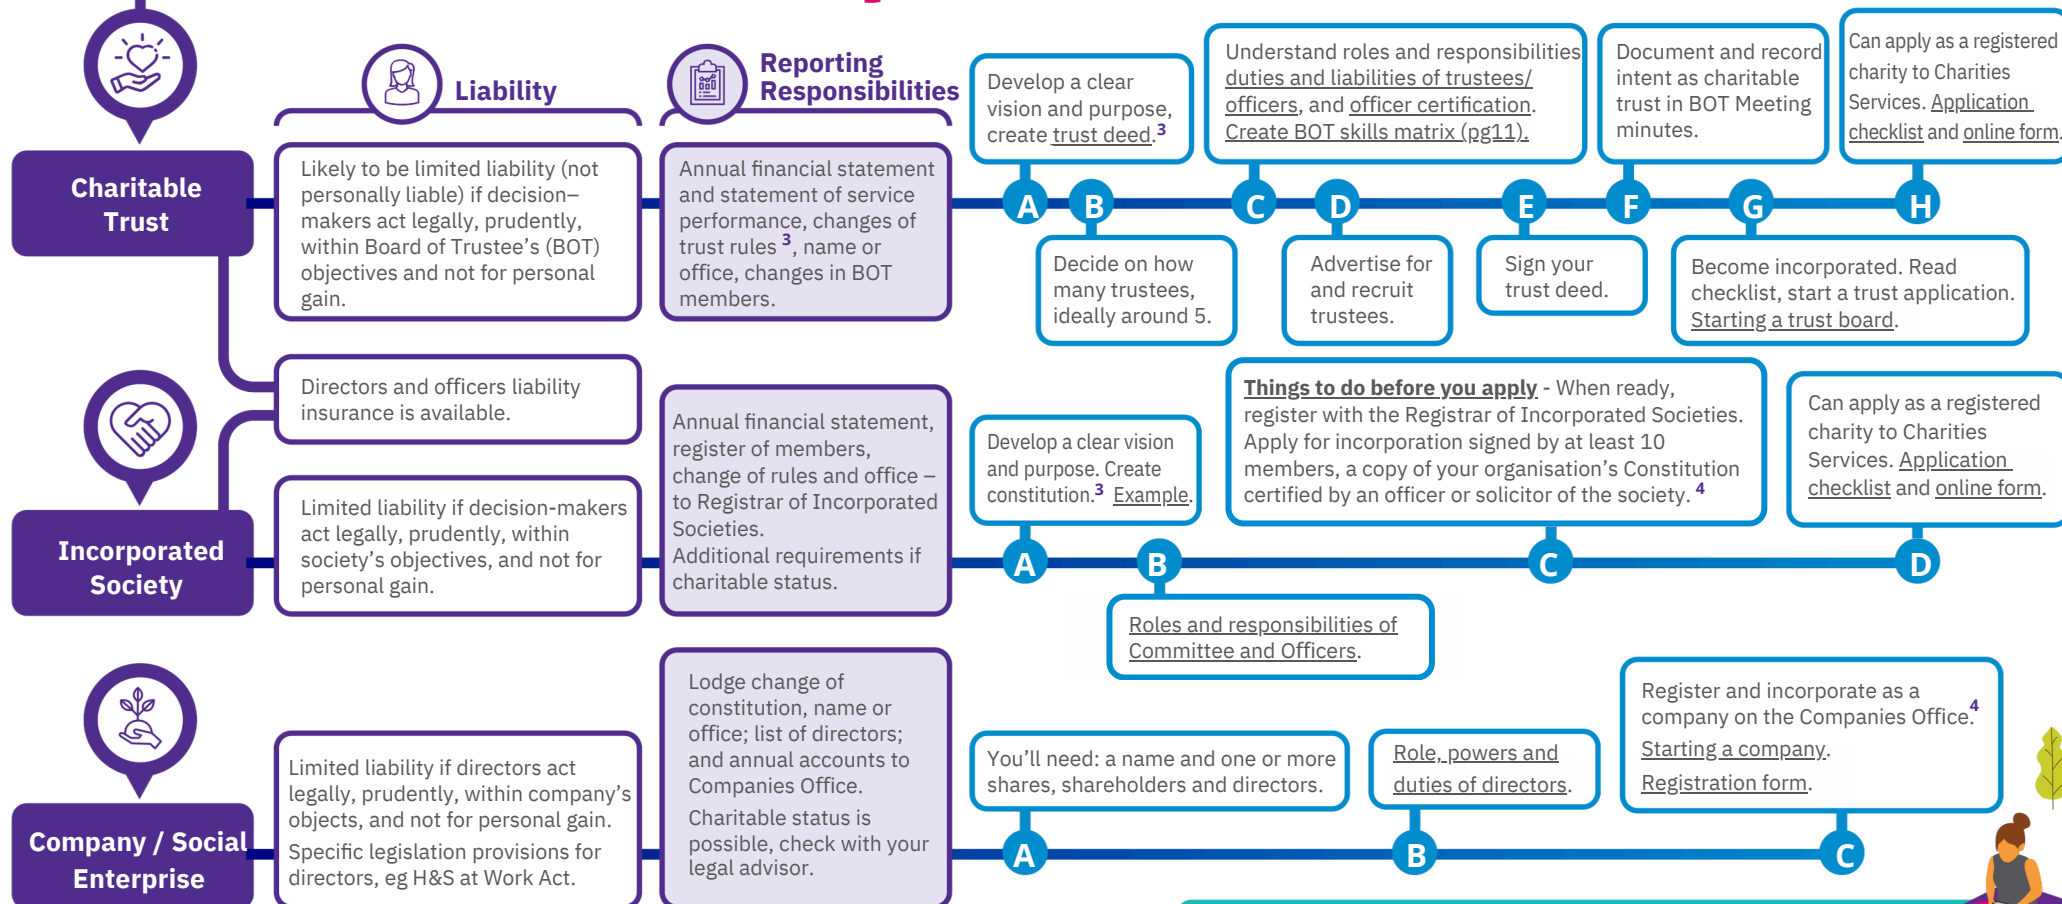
Liability

Reporting Responsibilities

Charitable Trust

Likely to be limited liability (not personally liable) if decision–makers act legally, prudently, within Board of Trustee's (BOT) objectives and not for personal gain.

Annual financial statement and statement of service performance, changes of trust rules $^3$, name or office, changes in BOT members.

Develop a clear vision and purpose, create trust deed.$^3$

Understand roles and responsibilities duties and liabilities of trustees/ officers, and officer certification. Create BOT skills matrix (pg11).

Document and record intent as charitable trust in BOT Meeting minutes.

Can apply as a registered charity to Charities Services. Application checklist and online form.

A B C D E F G H

Decide on how many trustees, ideally around 5.

Advertise for and recruit trustees.

Sign your trust deed.

Become incorporated. Read checklist, start a trust application. Starting a trust board.

Directors and officers liability insurance is available.

Incorporated Society

Limited liability if decision-makers act legally, prudently, within society's objectives, and not for personal gain.

Annual financial statement, register of members, change of rules and office – to Registrar of Incorporated Societies. Additional requirements if charitable status.

Develop a clear vision and purpose. Create constitution.$^3$ Example.

Things to do before you apply - When ready, register with the Registrar of Incorporated Societies. Apply for incorporation signed by at least 10 members, a copy of your organisation's Constitution certified by an officer or solicitor of the society. $^4$

Can apply as a registered charity to Charities Services. Application checklist and online form.

A B C D

Roles and responsibilities of Committee and Officers.

Company / Social Enterprise

Limited liability if directors act legally, prudently, within company's objects, and not for personal gain. Specific legislation provisions for directors, eg H&S at Work Act.

Lodge change of constitution, name or office; list of directors; and annual accounts to Companies Office. Charitable status is possible, check with your legal advisor.

You'll need: a name and one or more shares, shareholders and directors.

Role, powers and duties of directors.

Register and incorporate as a company on the Companies Office.$^4$ Starting a company. Registration form.

A B C